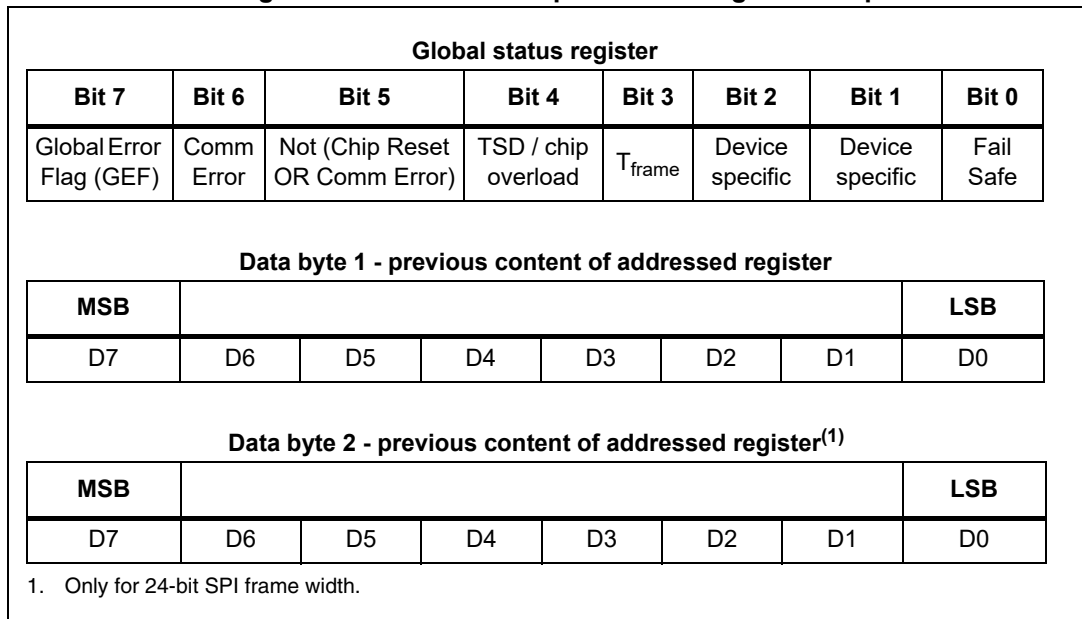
Global status register

| Bit 7 | Bit 6 | Bit 5 | Bit 4 | Bit 3 | Bit 2 | Bit 1 | Bit 0 |
|---|---|---|---|---|---|---|---|
| Global Error Flag (GEF) | Comm Error | Not (Chip Reset OR Comm Error) | TSD / chip overload | $T_{frame}$ | Device specific | Device specific | Fail Safe |

Data byte 1 - previous content of addressed register

| MSB | | | | | | | LSB |
|---|---|---|---|---|---|---|---|
| D7 | D6 | D5 | D4 | D3 | D2 | D1 | D0 |

Data byte 2 - previous content of addressed register$^{(1)}$

| MSB | | | | | | | LSB |
|---|---|---|---|---|---|---|---|
| D7 | D6 | D5 | D4 | D3 | D2 | D1 | D0 |

1. Only for 24-bit SPI frame width.